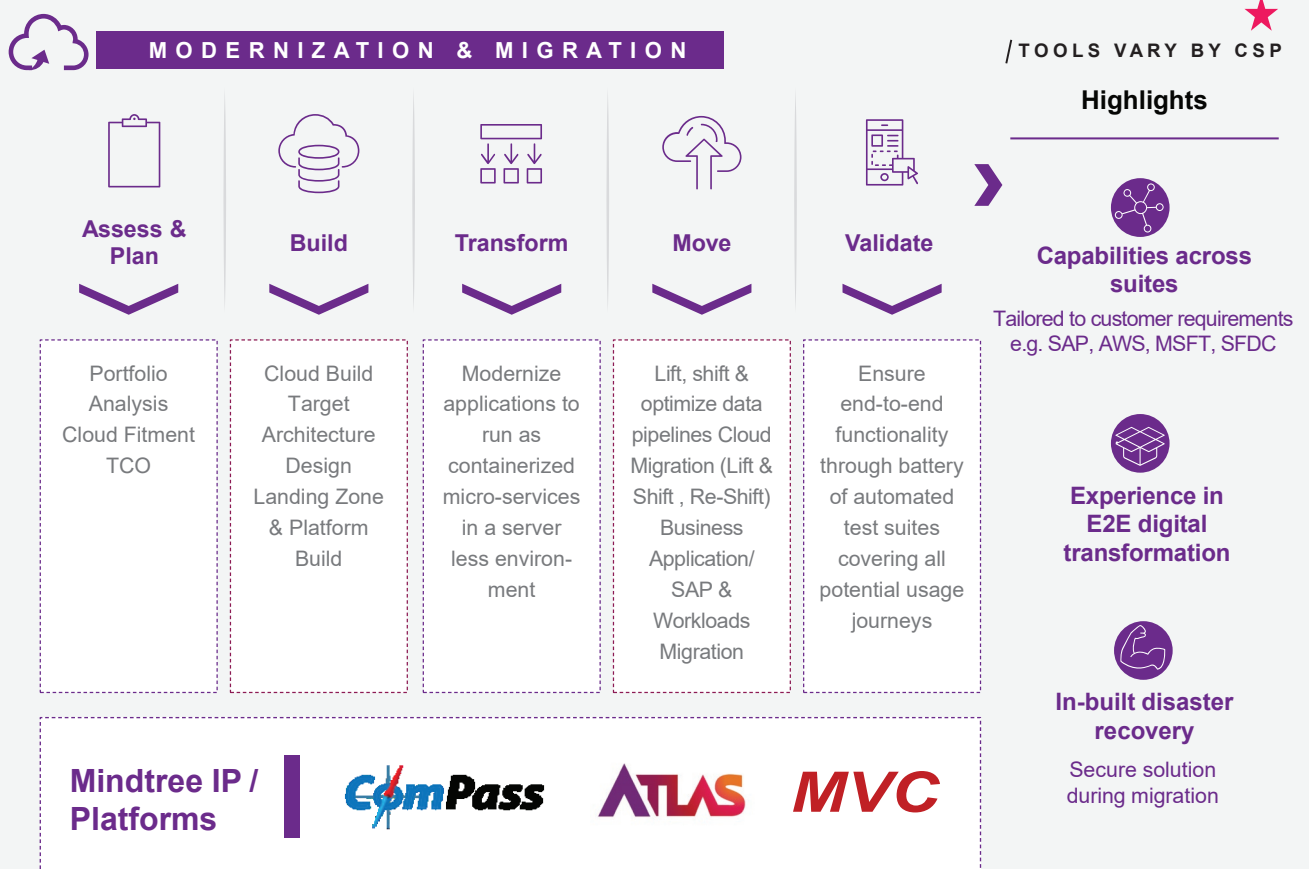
MODERNIZATION & MIGRATION

/TOOLS VARY BY CSP

Assess & Plan

Build

Transform

Move

Validate

Portfolio Analysis Cloud Fitment TCO

Cloud Build Target Architecture Design Landing Zone & Platform Build

Modernize applications to run as containerized micro-services in a server less environment

Lift, shift & optimize data pipelines Cloud Migration (Lift & Shift , Re-Shift) Business Application/ SAP & Workloads Migration

Ensure end-to-end functionality through battery of automated test suites covering all potential usage journeys

Highlights

Capabilities across suites

Tailored to customer requirements e.g. SAP, AWS, MSFT, SFDC

Experience in E2E digital transformation

In-built disaster recovery

Secure solution during migration

Mindtree IP / Platforms

ComPass

ATLAS

MVC